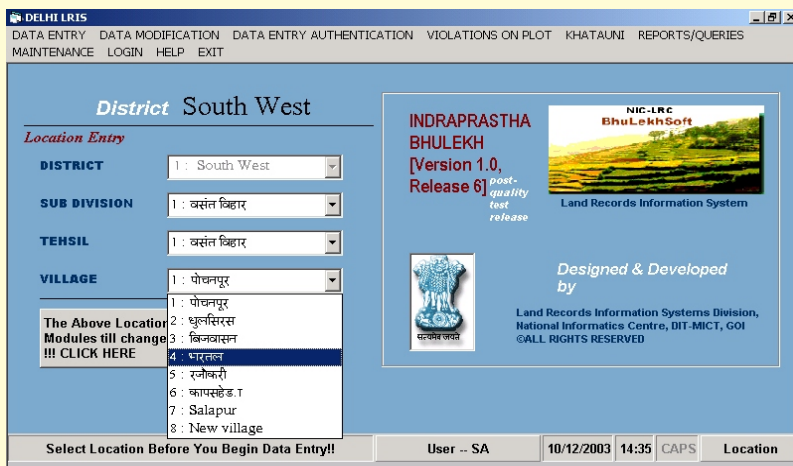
DELHI LRIS

DATA ENTRY DATA MODIFICATION DATA ENTRY AUTHENTICATION VIOLATIONS ON PLOT KHATAUNI REPORTS/QUERIES MAINTENANCE LOGIN HELP EXIT

District South West

Location Entry

DISTRICT 1 : South West

SUB DIVISION 1 : वसंत बिहार

TEHSIL 1 : वसंत बिहार

VILLAGE 1 : पोचनपूर

1 : पोचनपूर
2 : धुलसिरस
3 : बिजवासन
4 : भरतल
5 : रजौकरी
6 : कापसहेड़ा
7 : Salapur
8 : New village

The Above Locatior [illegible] Modules till change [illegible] !!! CLICK HERE

INDRAPRASTHA BHULEKH [Version 1.0, Release 6] post-quality test release

NIC-LRC BhuLekhSoft

Land Records Information System

सत्यमेव जयते

Designed & Developed by

Land Records Information Systems Division, National Informatics Centre, DIT-MICT, GOI ©ALL RIGHTS RESERVED

Select Location Before You Begin Data Entry!! User -- SA 10/12/2003 14:35 CAPS Location